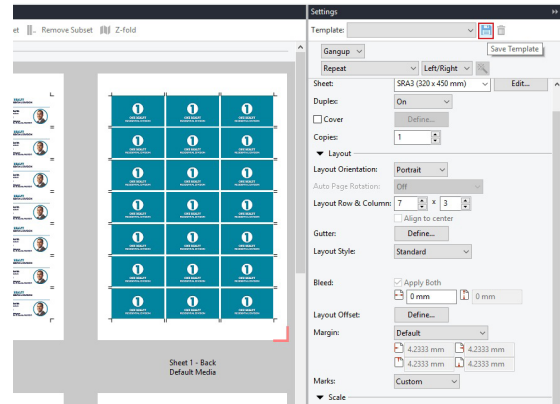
et Remove Subset Z-fold

Sheet 1 - Back
Default Media

Settings
Template:
Save Template
Gangup
Repeat
Left/Right
Sheet: SRA3 (320 x 450 mm) Edit...
Duplex: On
Cover Define...
Copies: 1
Layout
Layout Orientation: Portrait
Auto Page Rotation: Off
Layout Row & Column: 7 x 3
Align to center
Gutter: Define...
Layout Style: Standard
Bleed: Apply Both
0 mm 0 mm
Layout Offset: Define...
Margin: Default
4.2333 mm 4.2333 mm
4.2333 mm 4.2333 mm
Marks: Custom
Scale